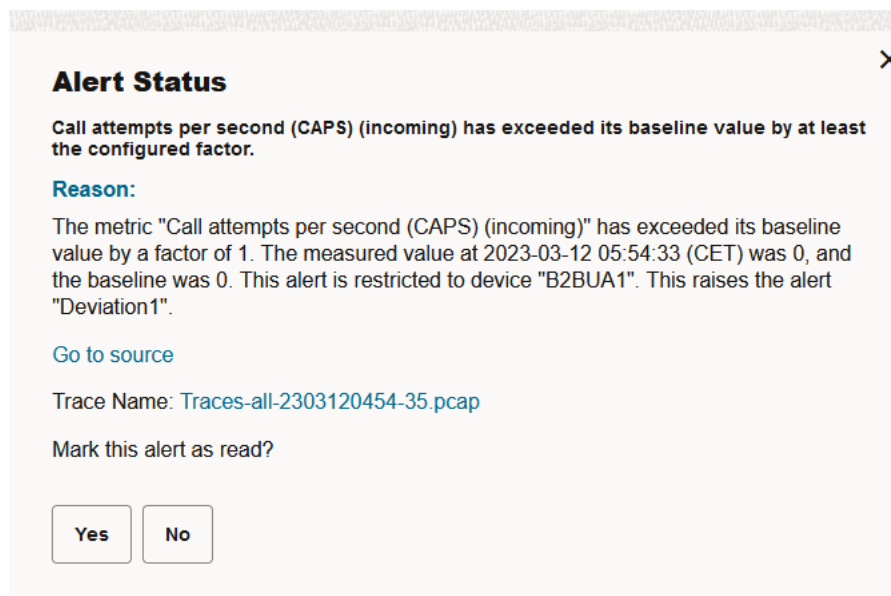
Alert Status

×

Call attempts per second (CAPS) (incoming) has exceeded its baseline value by at least the configured factor.

Reason:

The metric "Call attempts per second (CAPS) (incoming)" has exceeded its baseline value by a factor of 1. The measured value at 2023-03-12 05:54:33 (CET) was 0, and the baseline was 0. This alert is restricted to device "B2BUA1". This raises the alert "Deviation1".

Go to source

Trace Name: Traces-all-2303120454-35.pcap

Mark this alert as read?

Yes

No